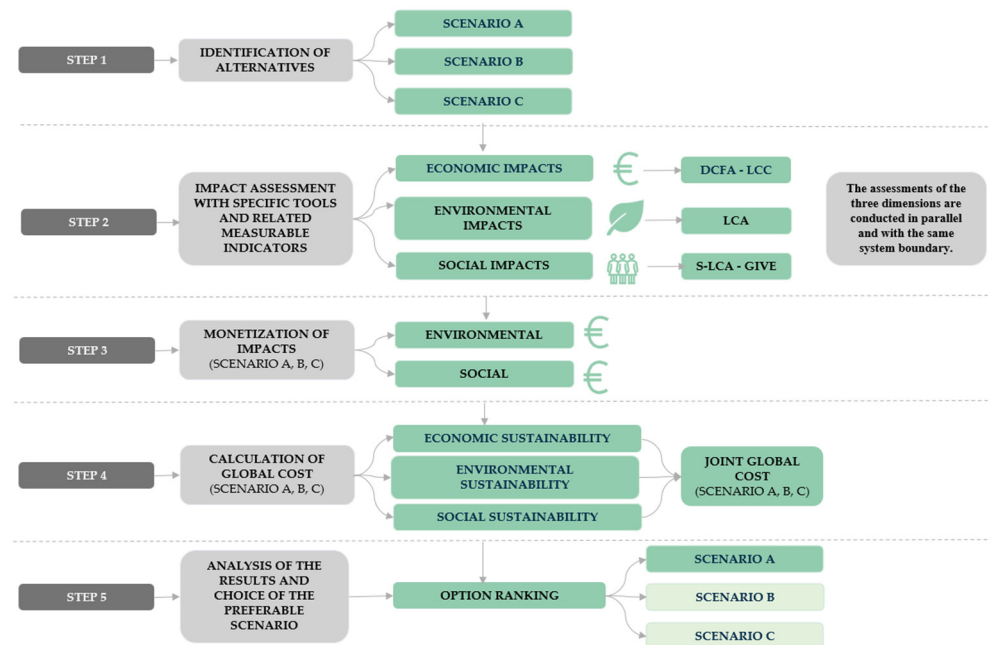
STEP 1

IDENTIFICATION OF ALTERNATIVES

SCENARIO A

SCENARIO B

SCENARIO C

STEP 2

IMPACT ASSESSMENT WITH SPECIFIC TOOLS AND RELATED MEASURABLE INDICATORS

ECONOMIC IMPACTS

€

DCFA - LCC

ENVIRONMENTAL IMPACTS

LCA

SOCIAL IMPACTS

S-LCA - GIVE

The assessments of the three dimensions are conducted in parallel and with the same system boundary.

STEP 3

MONETIZATION OF IMPACTS (SCENARIO A, B, C)

ENVIRONMENTAL

€

SOCIAL

€

STEP 4

CALCULATION OF GLOBAL COST (SCENARIO A, B, C)

ECONOMIC SUSTAINABILITY

ENVIRONMENTAL SUSTAINABILITY

SOCIAL SUSTAINABILITY

JOINT GLOBAL COST (SCENARIO A, B, C)

STEP 5

ANALYSIS OF THE RESULTS AND CHOICE OF THE PREFERABLE SCENARIO

OPTION RANKING

SCENARIO A

SCENARIO B

SCENARIO C